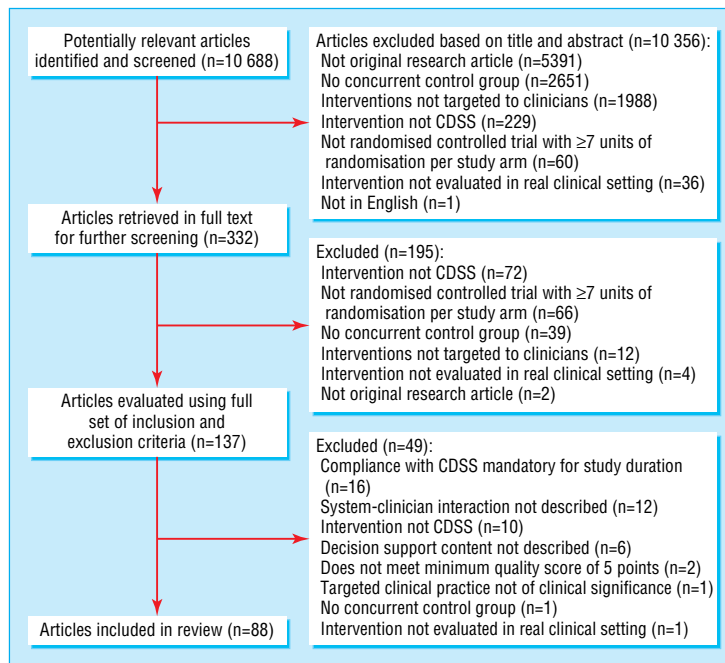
Potentially relevant articles identified and screened (n=10 688)

Articles excluded based on title and abstract (n=10 356):
Not original research article (n=5391)
No concurrent control group (n=2651)
Interventions not targeted to clinicians (n=1988)
Intervention not CDSS (n=229)
Not randomised controlled trial with ≥7 units of randomisation per study arm (n=60)
Intervention not evaluated in real clinical setting (n=36)
Not in English (n=1)

Articles retrieved in full text for further screening (n=332)

Excluded (n=195):
Intervention not CDSS (n=72)
Not randomised controlled trial with ≥7 units of randomisation per study arm (n=66)
No concurrent control group (n=39)
Interventions not targeted to clinicians (n=12)
Intervention not evaluated in real clinical setting (n=4)
Not original research article (n=2)

Articles evaluated using full set of inclusion and exclusion criteria (n=137)

Excluded (n=49):
Compliance with CDSS mandatory for study duration (n=16)
System-clinician interaction not described (n=12)
Intervention not CDSS (n=10)
Decision support content not described (n=6)
Does not meet minimum quality score of 5 points (n=2)
Targeted clinical practice not of clinical significance (n=1)
No concurrent control group (n=1)
Intervention not evaluated in real clinical setting (n=1)

Articles included in review (n=88)